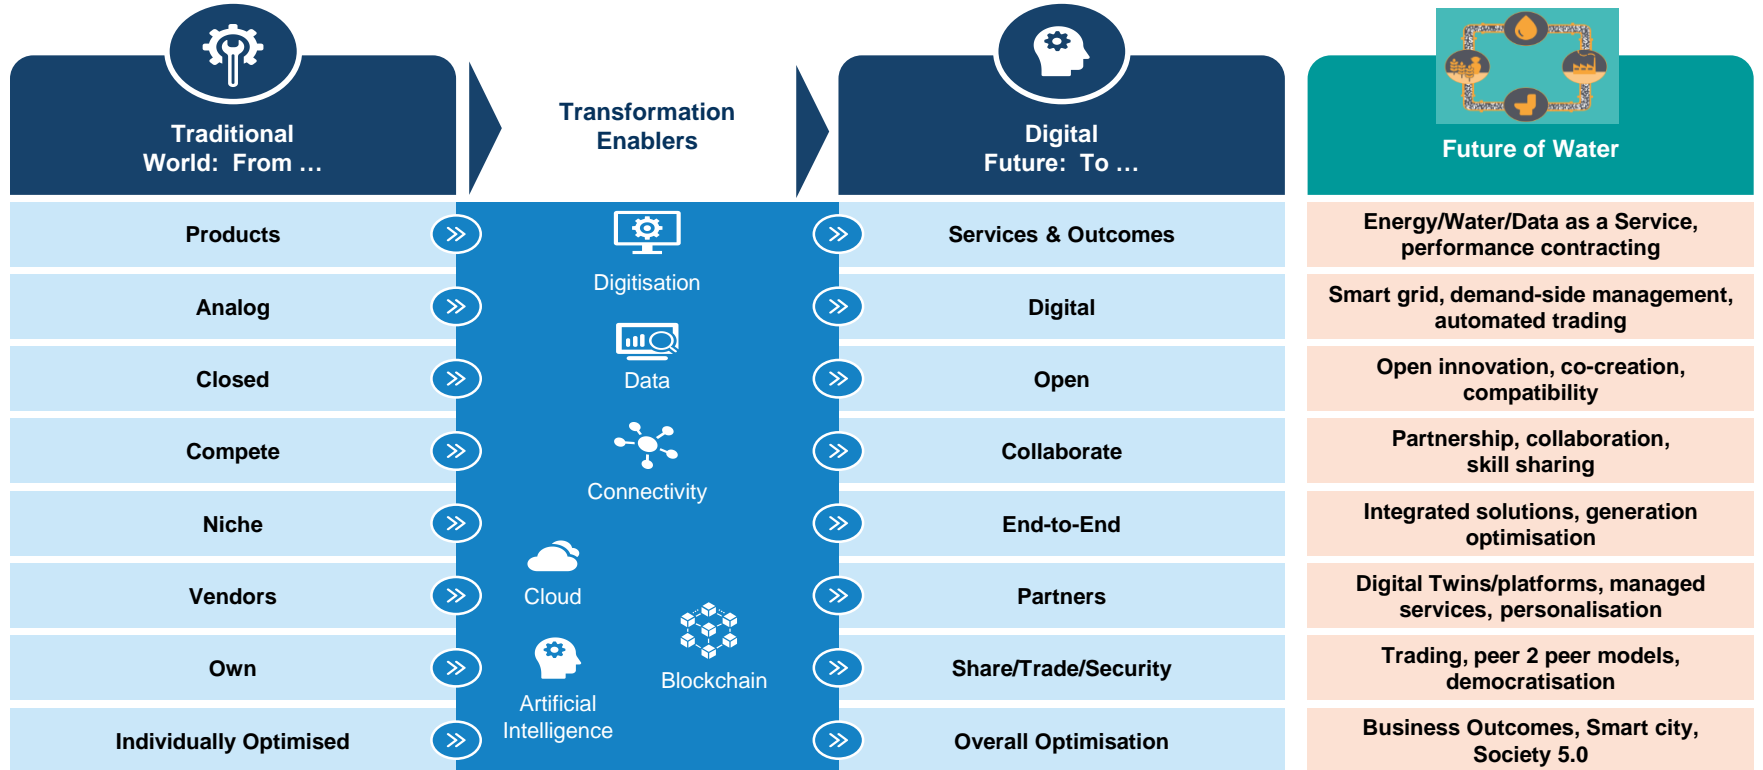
Traditional World: From …

Transformation Enablers

Digital Future: To …

Future of Water

Products

Services & Outcomes

Energy/Water/Data as a Service, performance contracting

Analog

Digital

Smart grid, demand-side management, automated trading

Closed

Open

Open innovation, co-creation, compatibility

Compete

Collaborate

Partnership, collaboration, skill sharing

Niche

End-to-End

Integrated solutions, generation optimisation

Vendors

Partners

Digital Twins/platforms, managed services, personalisation

Own

Share/Trade/Security

Trading, peer 2 peer models, democratisation

Individually Optimised

Overall Optimisation

Business Outcomes, Smart city, Society 5.0

Digitisation

Data

Connectivity

Cloud

Artificial Intelligence

Blockchain